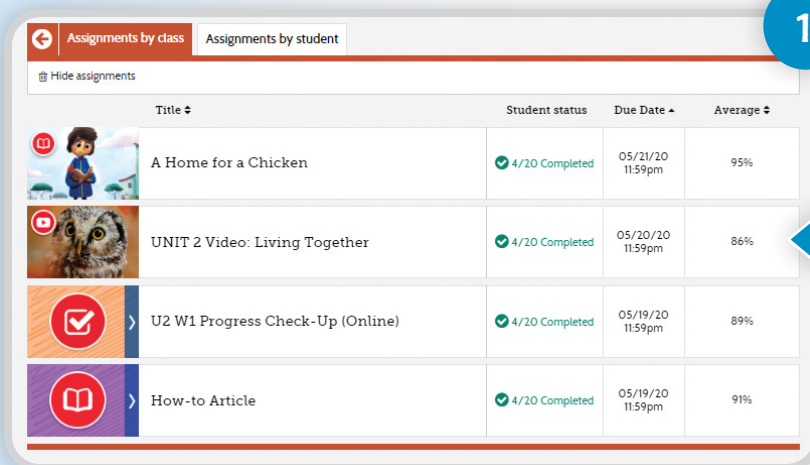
1

Assignments by class | Assignments by student

Hide assignments

| | Title | Student status | Due Date | Average |
|---|---|---|---|---|
| | A Home for a Chicken | 4/20 Completed | 05/21/20 11:59pm | 95% |
| | UNIT 2 Video: Living Together | 4/20 Completed | 05/20/20 11:59pm | 86% |
| | U2 W1 Progress Check-Up (Online) | 4/20 Completed | 05/19/20 11:59pm | 89% |
| | How-to Article | 4/20 Completed | 05/19/20 11:59pm | 91% |